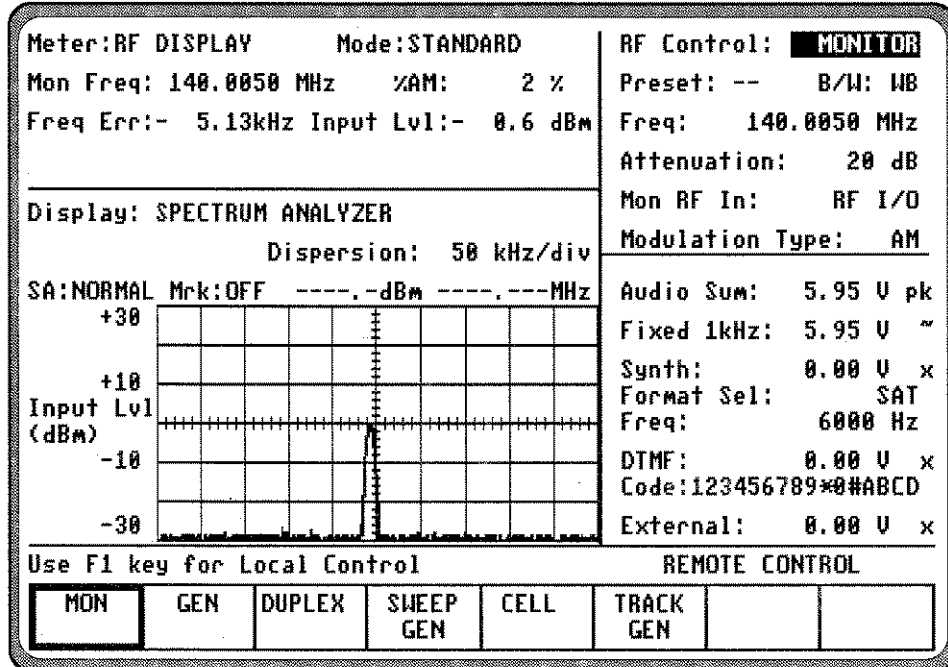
Meter:RF DISPLAY Mode:STANDARD
Mon Freq: 140.0050 MHz %AM: 2 %
Freq Err:- 5.13kHz Input Lvl:- 0.6 dBm

Display: SPECTRUM ANALYZER
Dispersion: 50 kHz/div
SA:NORMAL Mrk:OFF ----.-dBm ----.---MHz
+30
+10
Input Lvl
(dBm)
-10
-30

RF Control: MONITOR
Preset: -- B/W: WB
Freq: 140.0050 MHz
Attenuation: 20 dB
Mon RF In: RF I/O
Modulation Type: AM

Audio Sum: 5.95 V pk
Fixed 1kHz: 5.95 V ~
Synth: 0.00 V x
Format Sel: SAT
Freq: 6000 Hz
DTMF: 0.00 V x
Code:123456789*0#ABCD
External: 0.00 V x

Use F1 key for Local Control REMOTE CONTROL

MON | GEN | DUPLEX | SWEEP GEN | CELL | TRACK GEN